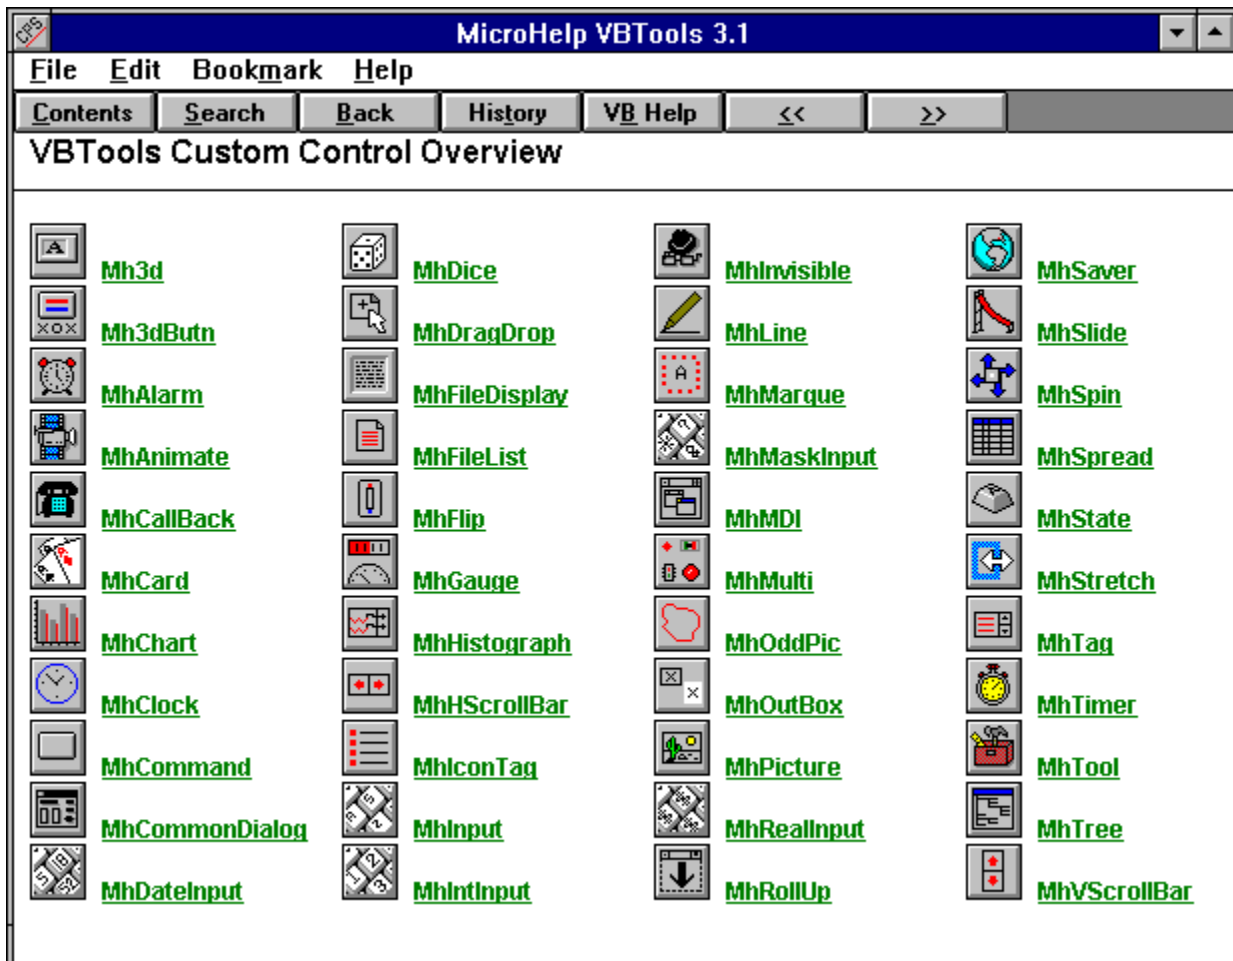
MicroHelp VBTools 3.1

File Edit Bookmark Help

Contents Search Back History VB Help << >>

VBTools Custom Control Overview

Mh3d
Mh3dButn
MhAlarm
MhAnimate
MhCallBack
MhCard
MhChart
MhClock
MhCommand
MhCommonDialog
MhDateInput

MhDice
MhDragDrop
MhFileDisplay
MhFileList
MhFlip
MhGauge
MhHistograph
MhHScrollBar
MhIconTag
MhInput
MhIntInput

MhInvisible
MhLine
MhMarque
MhMaskInput
MhMDI
MhMulti
MhOddPic
MhOutBox
MhPicture
MhRealInput
MhRollUp

MhSaver
MhSlide
MhSpin
MhSpread
MhState
MhStretch
MhTag
MhTimer
MhTool
MhTree
MhVScrollBar